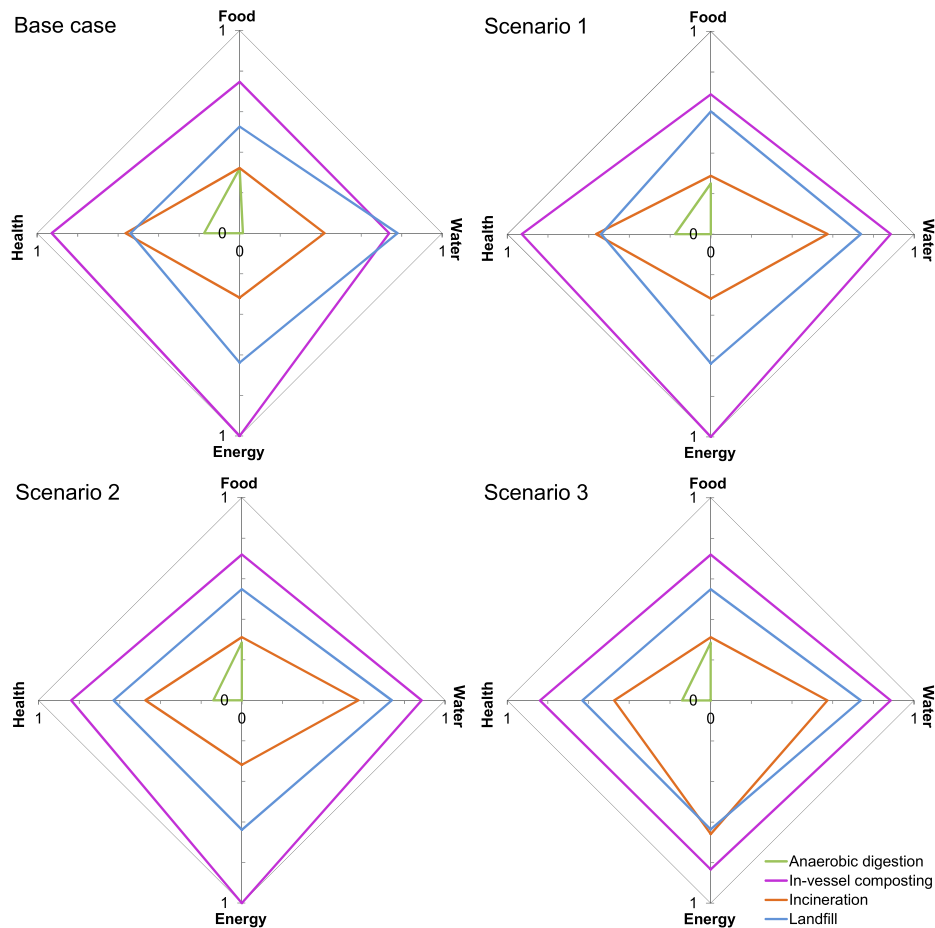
Base case

Food

1

Health

1

0

0

Water

1

1

Energy

Scenario 1

Food

1

Health

1

0

0

Water

1

1

Energy

Scenario 2

Food

1

Health

1

0

0

Water

1

1

Energy

Scenario 3

Food

1

Health

1

0

0

Water

1

1

Energy

Anaerobic digestion
In-vessel composting
Incineration
Landfill